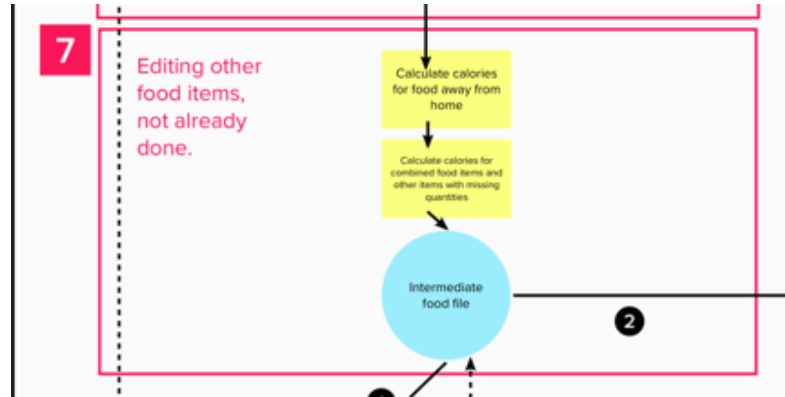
7

Editing other food items, not already done.

Calculate calories for food away from home

Calculate calories for combined food items and other items with missing quantities

Intermediate food file

2